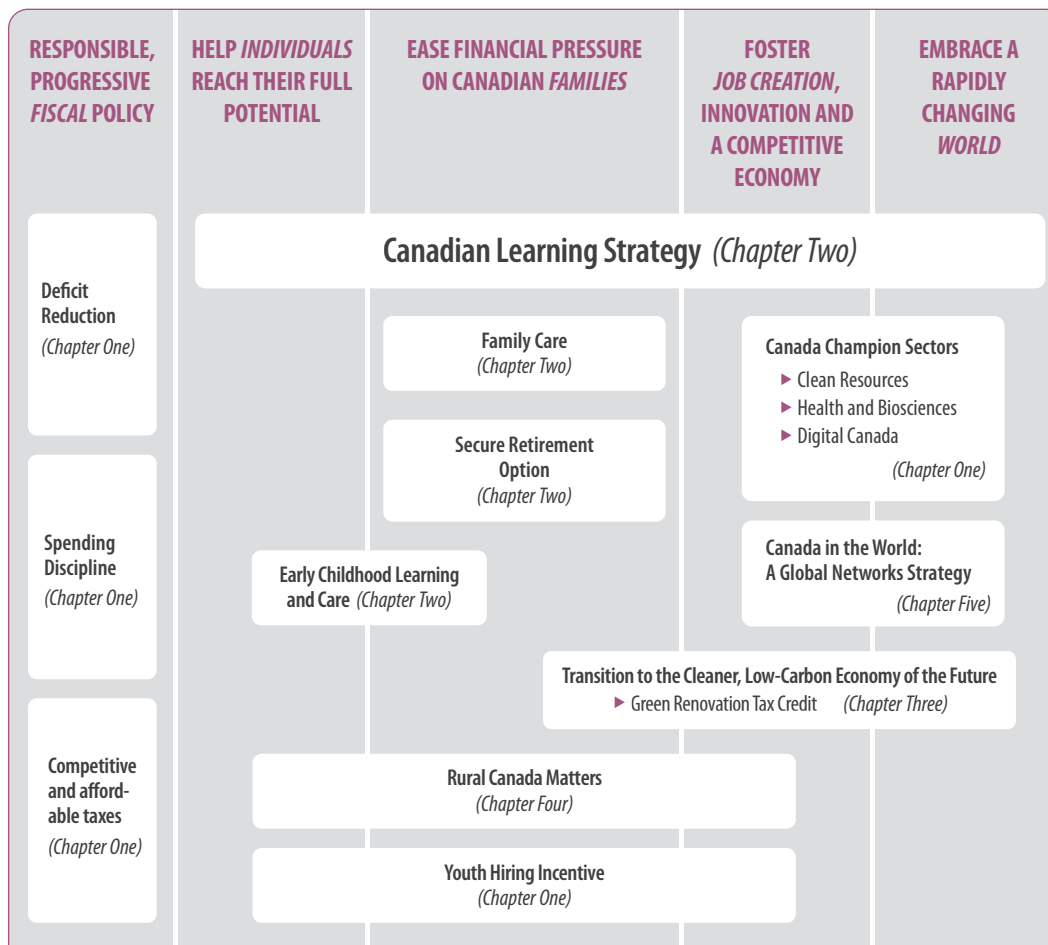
RESPONSIBLE, PROGRESSIVE *FISCAL* POLICY

HELP *INDIVIDUALS* REACH THEIR FULL POTENTIAL

EASE FINANCIAL PRESSURE ON CANADIAN *FAMILIES*

FOSTER *JOB CREATION*, INNOVATION AND A COMPETITIVE ECONOMY

EMBRACE A RAPIDLY CHANGING *WORLD*

Canadian Learning Strategy *(Chapter Two)*

Deficit Reduction
*(Chapter One)*

Spending Discipline
*(Chapter One)*

Competitive and affordable taxes
*(Chapter One)*

Family Care
*(Chapter Two)*

Secure Retirement Option
*(Chapter Two)*

Early Childhood Learning and Care *(Chapter Two)*

Canada Champion Sectors
▸ Clean Resources
▸ Health and Biosciences
▸ Digital Canada
*(Chapter One)*

Canada in the World: A Global Networks Strategy
*(Chapter Five)*

Transition to the Cleaner, Low-Carbon Economy of the Future
▸ Green Renovation Tax Credit *(Chapter Three)*

Rural Canada Matters
*(Chapter Four)*

Youth Hiring Incentive
*(Chapter One)*